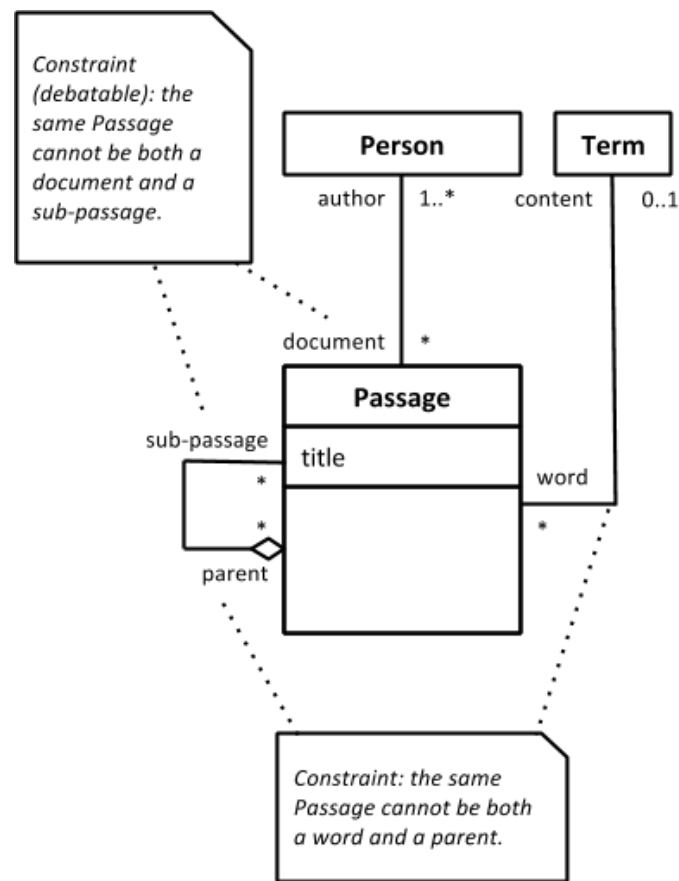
Constraint (debatable): the same Passage cannot be both a document and a sub-passage.

Person

Term

author

1..*

content

0..1

document

*

Passage

sub-passage

title

*

word

*

*

parent

Constraint: the same Passage cannot be both a word and a parent.